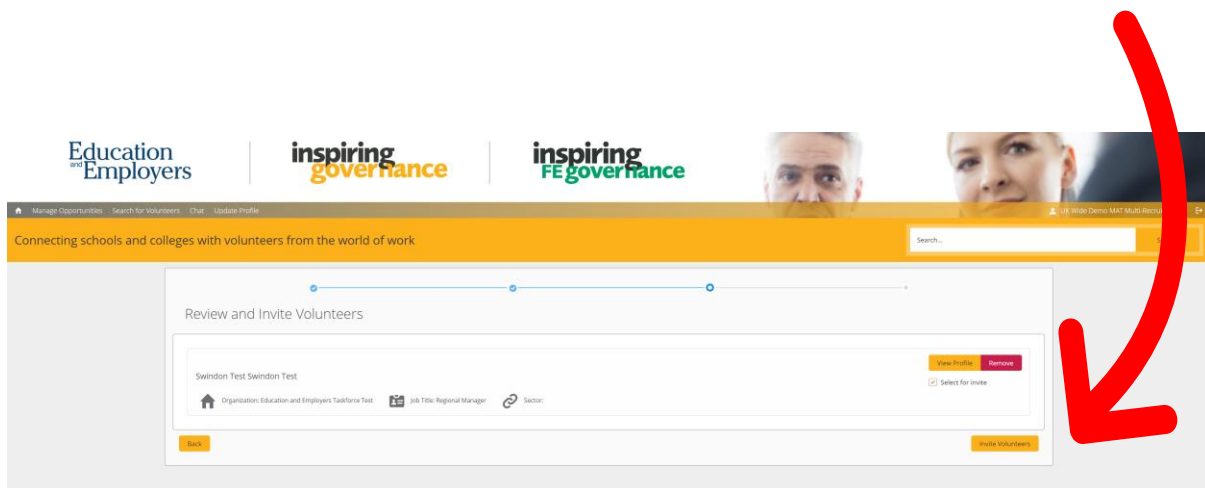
Education and Employers

inspiring governance

inspiring FE governance

Manage Opportunities Search for Volunteers Chat Update Profile

UK Wide Demo MAT Multi-Recrui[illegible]

Connecting schools and colleges with volunteers from the world of work

Search...

S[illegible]

Review and Invite Volunteers

View Profile Remove

Swindon Test Swindon Test

Select for invite

Organization: Education and Employers Taskforce Test Job Title: Regional Manager Sector:

Back

Invite Volunteers